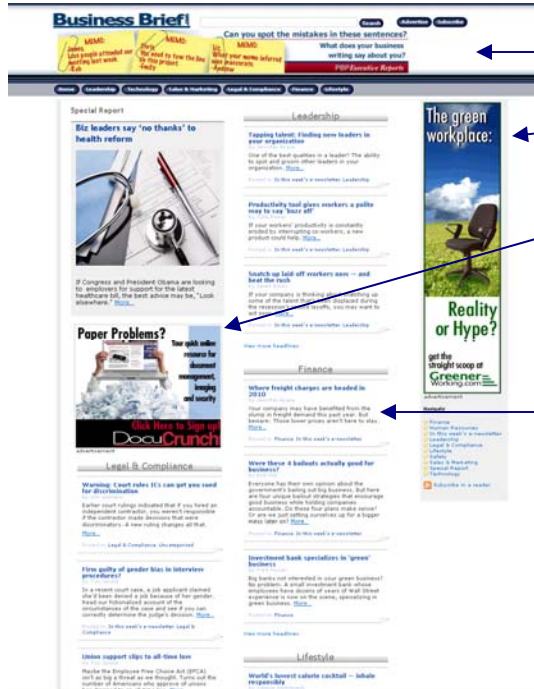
Business Brief!

Search Advertise Subscribe

Can you spot the mistakes in these sentences?

MEMO: Jones, Less people attended our meeting last week. -Bob

MEMO: Chris, We need to fine the line on this project. -Emily

MEMO: Liz, What your name inferred main accounts. -Andrew

What does your business writing say about you?

PBP Executive Reports

Home Leadership Technology Sales & Marketing Legal & Compliance Finance Lifestyle

Special Report

Biz leaders say 'no thanks' to health reform

If Congress and President Obama are looking to employers for support for the latest healthcare bill, the best advice may be, "Look elsewhere." More...

Paper Problems?

Your quick online resource for document management, imaging and security

Click Here to Sign up!

DocuCrunch

advertisement

Legal & Compliance

Warning: Court rules ICs can get you sued for discrimination

Earlier court rulings indicated that if you hired an independent contractor, you weren't responsible if the contractor made decisions that were discriminatory - A new ruling changes all that. More...

Posted in Legal & Compliance, Uncategorized

Firm guilty of gender bias in interview procedures?

In a recent court case, a job applicant claimed she'd been denied a job because of her gender. Read our fictionalized account of the circumstances of the case and see if you can correctly determine the judge's decision. More...

Posted in In this week's e-newsletter, Legal & Compliance

Union support slips to all-time low

Maybe the Employee Free Choice Act (EFCA) isn't as big a threat as we thought. Turns out the number of Americans who approve of unions

Leadership

Tapping talent: Finding new leaders in your organization

One of the best qualities in a leader? The ability to spot and groom other leaders in your organization. More...

Posted in In this week's e-newsletter, Leadership

Productivity tool gives workers a polite way to say 'buzz off'

If your workers' productivity is constantly eroded by interrupting co-workers, a new product could help. More...

Posted in In this week's e-newsletter, Leadership

Snatch up laid-off workers now — and beat the rush

If your company is thinking about picking up some of the talent that's been displaced during the recession, for best results, you may want to act soon. More...

Posted in In this week's e-newsletter, Leadership

View more headlines

Finance

Where freight charges are headed in 2010

Your company may have benefited from the slump in freight demand this past year. But beware: Those lower prices aren't here to stay. More...

Posted in Finance, In this week's e-newsletter

Were these 4 bailouts actually good for business?

Everyone has their own opinion about the government's bailing out big business. But here are four unique bailout strategies that encourage good business while holding companies accountable. Do those four plans make sense? Or are we just setting ourselves up for a bigger mess later on? More...

Posted in Finance, In this week's e-newsletter

Investment bank specializes in 'green' business

Big banks not interested in your green business? No problem. A small investment bank whose employees have dozens of years of Wall Street experience is now on the scene, specializing in green business. More...

Posted in Finance

View more headlines

Lifestyle

World's lowest calorie cocktail — inhale responsibly

The green workplace: Reality or Hype?

get the straight scoop at GreenerWorking.com

advertisement

Navigate

Finance
Human Resources
In this week's e-newsletter
Leadership
Legal & Compliance
Lifestyle
Safety
Sales & Marketing
Special Report
Technology

Subscribe in a reader